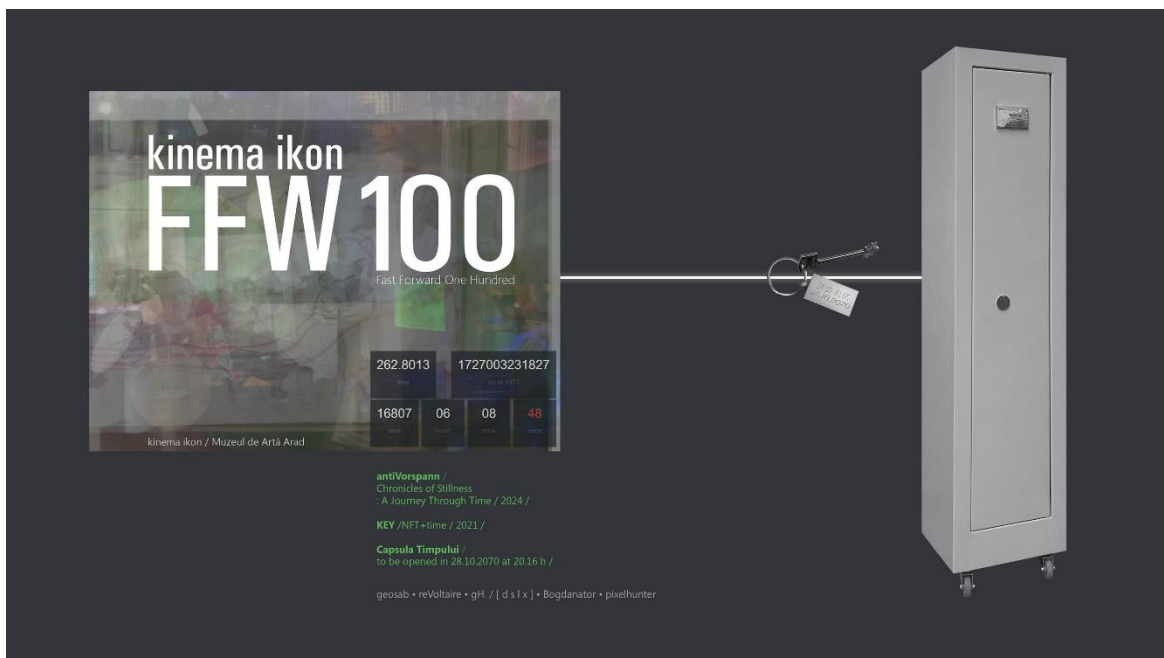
kinema ikon
FFW100
Fast Forward One Hundred

262.8013
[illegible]
1727003231827
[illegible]
16807
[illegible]
06
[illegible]
08
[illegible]
48
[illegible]

kinema ikon / Muzeul de Artă Arad

antiVorspann /
Chronicles of Stillness
: A Journey Through Time / 2024 /

KEY /NFT+time / 2021 /

Capsula Timpului /
to be opened in 28.10.2070 at 20.16 h /

geosab • reVoltaire • gH. / [ d s l x ] • Bogdanator • pixelhunter